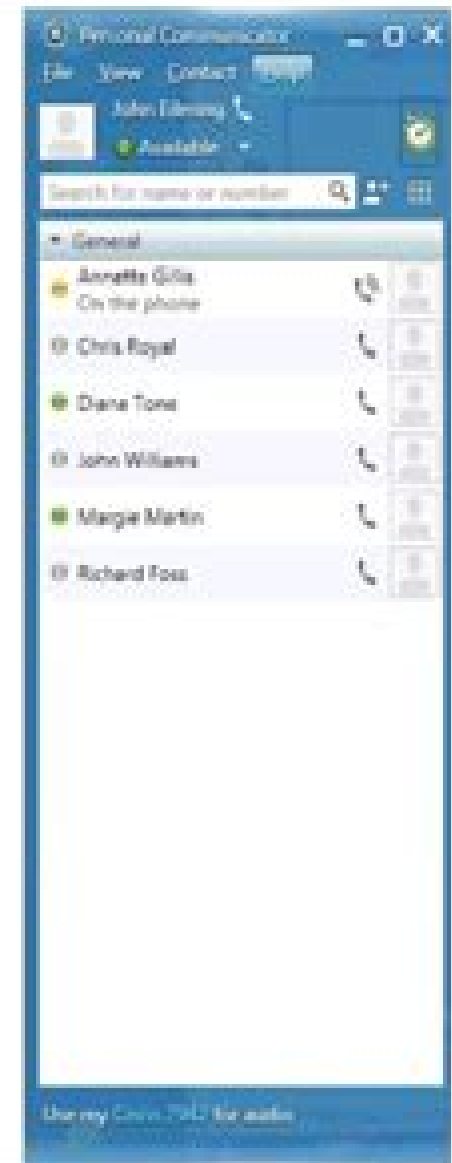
Personal Communicator
File View Contact Help
John Elening
Available
Search for name or number
General
Annette Gillis
On the phone
Chris Royal
Diane Tone
John Williams
Margie Martin
Richard Foss
Use my Cisco PMC for audio